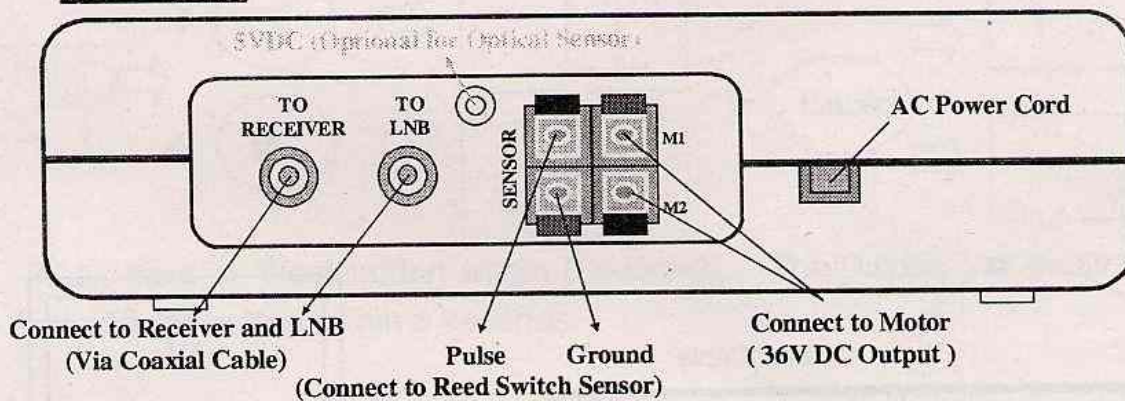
5VDC (Optional for Optical Sensor)

TO RECEIVER

TO LNB

SENSOR

M1

M2

AC Power Cord

Connect to Receiver and LNB
(Via Coaxial Cable)

Pulse

Ground

(Connect to Reed Switch Sensor)

Connect to Motor
( 36V DC Output )